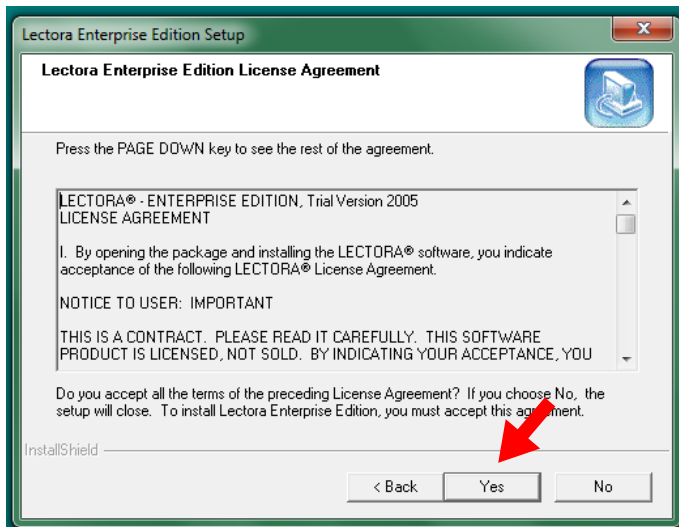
Lectora Enterprise Edition Setup

Lectora Enterprise Edition License Agreement

Press the PAGE DOWN key to see the rest of the agreement.

LECTORA® - ENTERPRISE EDITION, Trial Version 2005
LICENSE AGREEMENT

I. By opening the package and installing the LECTORA® software, you indicate acceptance of the following LECTORA® License Agreement.

NOTICE TO USER: IMPORTANT

THIS IS A CONTRACT. PLEASE READ IT CAREFULLY. THIS SOFTWARE PRODUCT IS LICENSED, NOT SOLD. BY INDICATING YOUR ACCEPTANCE, YOU

Do you accept all the terms of the preceding License Agreement? If you choose No, the setup will close. To install Lectora Enterprise Edition, you must accept this agreement.

InstallShield

< Back Yes No